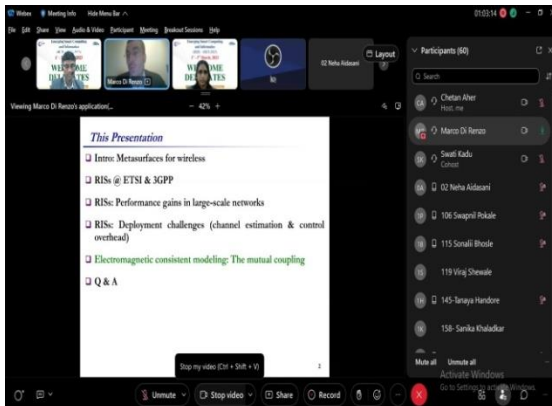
Webex Meeting Info Hide Menu Bar

01:03:14

File Edit Share View Audio & Video Participant Meeting Breakout Sessions Help

WE COME DE ATES

Marco Di Renzo

WE COME DE ATES

02 Neha Aidasani

Layout

Viewing Marco Di Renzo's application

42%

This Presentation

❑ Intro: Metasurfaces for wireless

❑ RISs @ ETSI & 3GPP

❑ RISs: Performance gains in large-scale networks

❑ RISs: Deployment challenges (channel estimation & control overhead)

❑ Electromagnetic consistent modeling: The mutual coupling

❑ Q & A

2

Stop my video (Ctrl + Shift + V)

Participants (60)

Search

CA Chetan Aher Host, me

MD Marco Di Renzo

SK Swati Kadu Cohost

0A 02 Neha Aidasani

1P 106 Swapnil Pokale

1B 115 Sonalii Bhosle

1S 119 Viraj Shewale

1H 145-Tanaya Handore

1K 158- Sanika Khaladkar

Mute all Unmute all

Activate Windows
Go to Settings to activate Windows.

Unmute Stop video Share Record